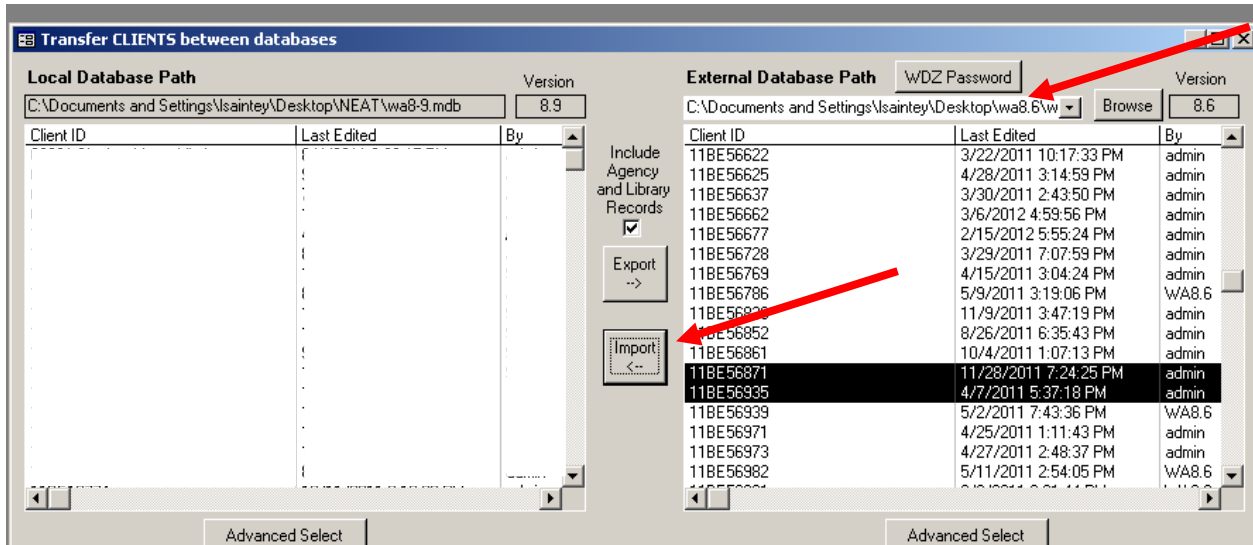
Transfer CLIENTS between databases

Local Database Path

Version

C:\Documents and Settings\lsaintey\Desktop\NEAT\wa8-9.mdb

8.9

| Client ID | Last Edited | By |
|---|---|---|

Include Agency and Library Records

Export -->

Import <--

External Database Path

WDZ Password

Version

C:\Documents and Settings\lsaintey\Desktop\wa8.6\w

Browse

8.6

| Client ID | Last Edited | By |
|---|---|---|
| 11BE56622 | 3/22/2011 10:17:33 PM | admin |
| 11BE56625 | 4/28/2011 3:14:59 PM | admin |
| 11BE56637 | 3/30/2011 2:43:50 PM | admin |
| 11BE56662 | 3/6/2012 4:59:56 PM | admin |
| 11BE56677 | 2/15/2012 5:55:24 PM | admin |
| 11BE56728 | 3/29/2011 7:07:59 PM | admin |
| 11BE56769 | 4/15/2011 3:04:24 PM | admin |
| 11BE56786 | 5/9/2011 3:19:06 PM | WA8.6 |
| 11BE568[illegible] | 11/9/2011 3:47:19 PM | admin |
| 11BE56852 | 8/26/2011 6:35:43 PM | admin |
| 11BE56861 | 10/4/2011 1:07:13 PM | admin |
| 11BE56871 | 11/28/2011 7:24:25 PM | admin |
| 11BE56935 | 4/7/2011 5:37:18 PM | admin |
| 11BE56939 | 5/2/2011 7:43:36 PM | WA8.6 |
| 11BE56971 | 4/25/2011 1:11:43 PM | admin |
| 11BE56973 | 4/27/2011 2:48:37 PM | admin |
| 11BE56982 | 5/11/2011 2:54:05 PM | WA8.6 |

Advanced Select

Advanced Select